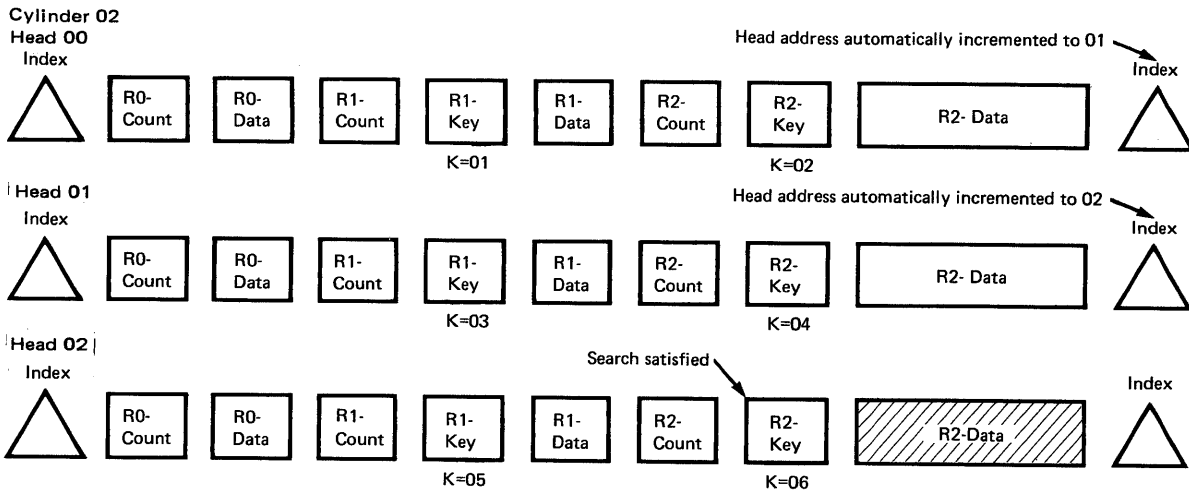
Cylinder 02
Head 00

Index

Head address automatically incremented to 01

Index

R0-Count

R0-Data

R1-Count

R1-Key

R1-Data

R2-Count

R2-Key

R2- Data

K=01

K=02

Head 01

Index

Head address automatically incremented to 02

Index

R0-Count

R0-Data

R1-Count

R1-Key

R1-Data

R2-Count

R2-Key

R2- Data

K=03

K=04

Head 02

Index

Search satisfied

Index

R0-Count

R0-Data

R1-Count

R1-Key

R1-Data

R2-Count

R2-Key

R2-Data

K=05

K=06